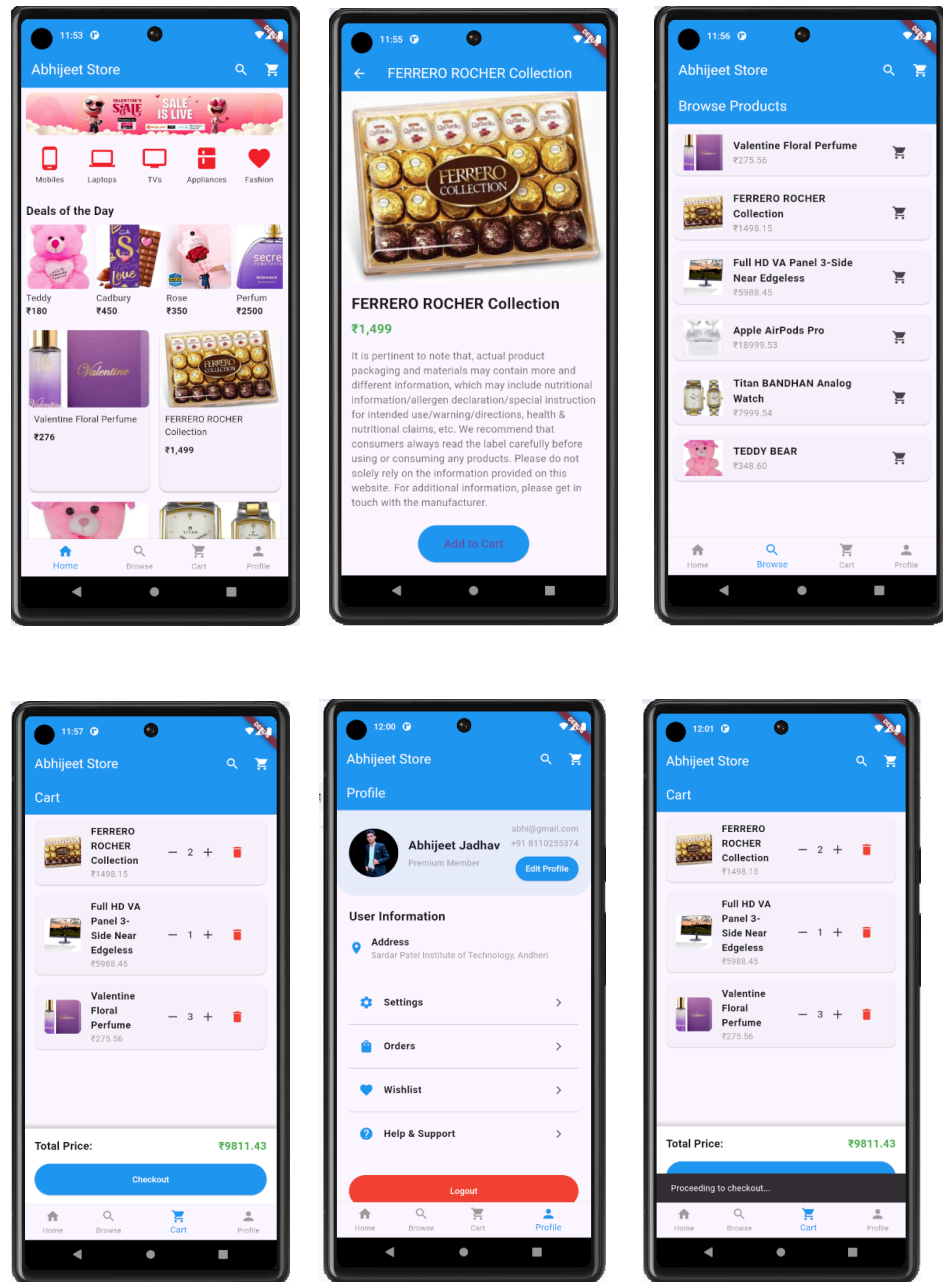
11:53

DEBUG

Abhijeet Store

VALENTINE'S SALE IS LIVE

Mobiles Laptops TVs Appliances Fashion

Deals of the Day

Teddy
₹180

Cadbury
₹450

Rose
₹350

Perfum
₹2500

Valentine Floral Perfume
₹276

FERRERO ROCHER Collection
₹1,499

Home Browse Cart Profile

11:55

DEBUG

FERRERO ROCHER Collection

FERRERO ROCHER Collection

₹1,499

It is pertinent to note that, actual product packaging and materials may contain more and different information, which may include nutritional information/allergen declaration/special instruction for intended use/warning/directions, health & nutritional claims, etc. We recommend that consumers always read the label carefully before using or consuming any products. Please do not solely rely on the information provided on this website. For additional information, please get in touch with the manufacturer.

Add to Cart

11:56

DEBUG

Abhijeet Store

Browse Products

Valentine Floral Perfume
₹275.56

FERRERO ROCHER Collection
₹1498.15

Full HD VA Panel 3-Side Near Edgeless
₹5988.45

Apple AirPods Pro
₹18999.53

Titan BANDHAN Analog Watch
₹7999.54

TEDDY BEAR
₹348.60

Home Browse Cart Profile

11:57

DEBUG

Abhijeet Store

Cart

FERRERO ROCHER Collection
₹1498.15
— 2 +

Full HD VA Panel 3-Side Near Edgeless
₹5988.45
— 1 +

Valentine Floral Perfume
₹275.56
— 3 +

Total Price: ₹9811.43

Checkout

Home Browse Cart Profile

12:00

DEBUG

Abhijeet Store

Profile

Abhijeet Jadhav
Premium Member
abhi@gmail.com
+91 8110255374
Edit Profile

User Information

Address
Sardar Patel Institute of Technology, Andheri

Settings

Orders

Wishlist

Help & Support

Logout

Home Browse Cart Profile

12:01

DEBUG

Abhijeet Store

Cart

FERRERO ROCHER Collection
₹1498.15
— 2 +

Full HD VA Panel 3-Side Near Edgeless
₹5988.45
— 1 +

Valentine Floral Perfume
₹275.56
— 3 +

Total Price: ₹9811.43

Proceeding to checkout...

Home Browse Cart Profile